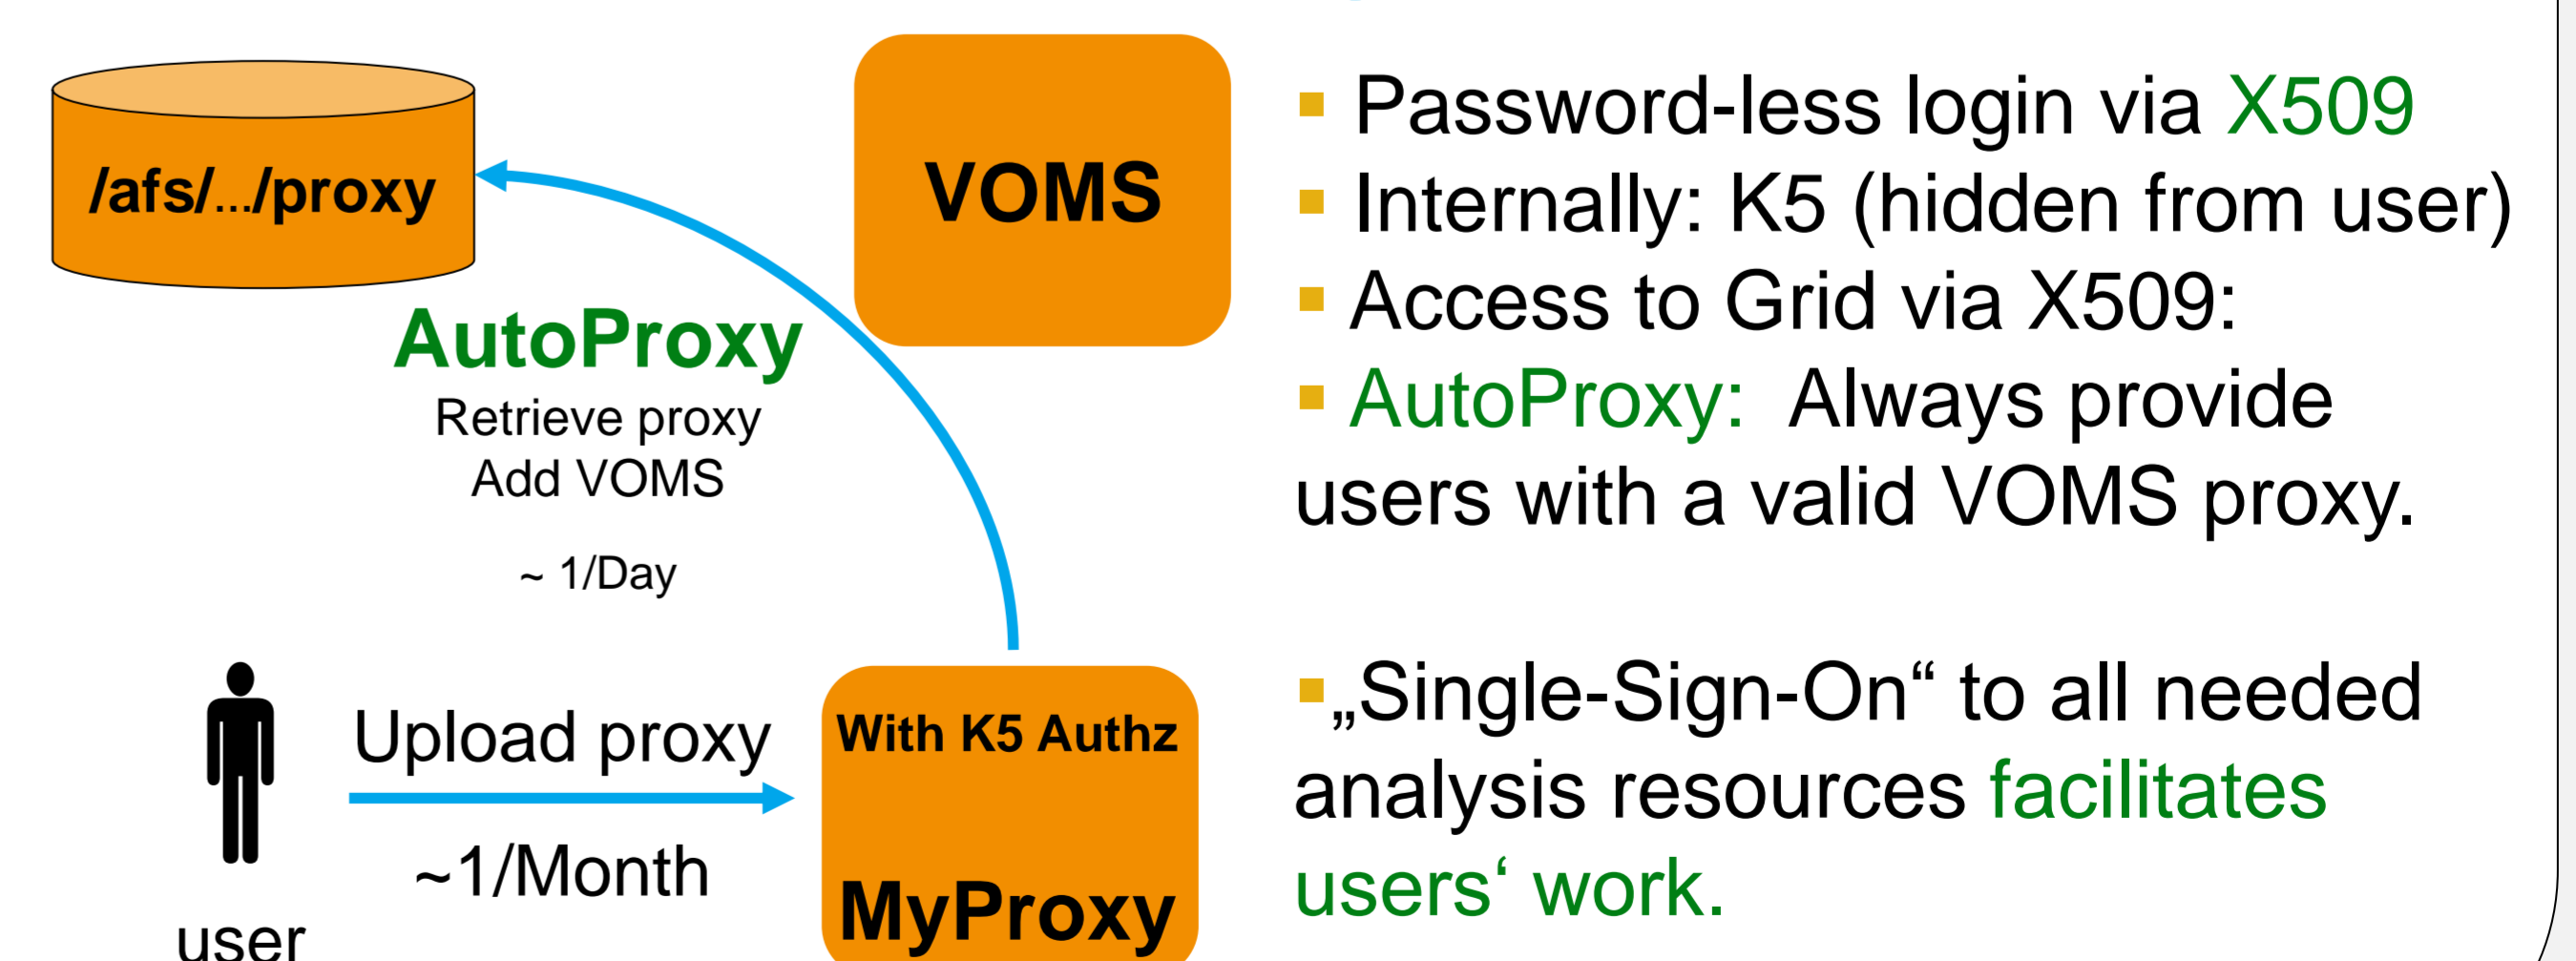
/afs/.../proxy

VOMS

AutoProxy
Retrieve proxy
Add VOMS

~ 1/Day

user

Upload proxy

~1/Month

With K5 Authz

MyProxy

Password-less login via X509
Internally: K5 (hidden from user)
Access to Grid via X509:
AutoProxy: Always provide users with a valid VOMS proxy.

„Single-Sign-On“ to all needed analysis resources facilitates users‘ work.